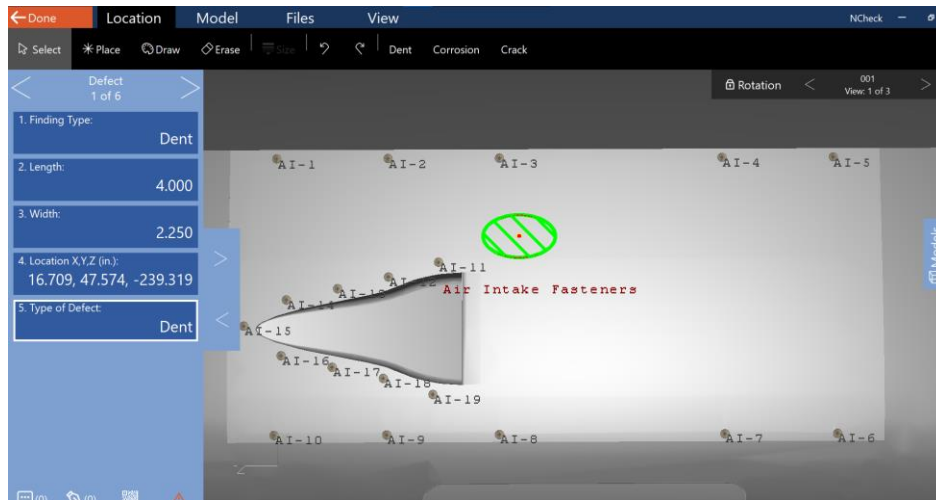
Done
Location
Model
Files
View
NCheck
Select
Place
Draw
Erase
Size
Dent
Corrosion
Crack

Defect
1 of 6

1. Finding Type:
Dent
2. Length:
4.000
3. Width:
2.250
4. Location X,Y,Z (in.):
16.709, 47.574, -239.319
5. Type of Defect:
Dent

Rotation
001
View: 1 of 3

AI-1
AI-2
AI-3
AI-4
AI-5
AI-11
AI-12
AI-13
AI-14
AI-15
Air Intake Fasteners
AI-16
AI-17
AI-18
AI-19
AI-10
AI-9
AI-8
AI-7
AI-6
Models